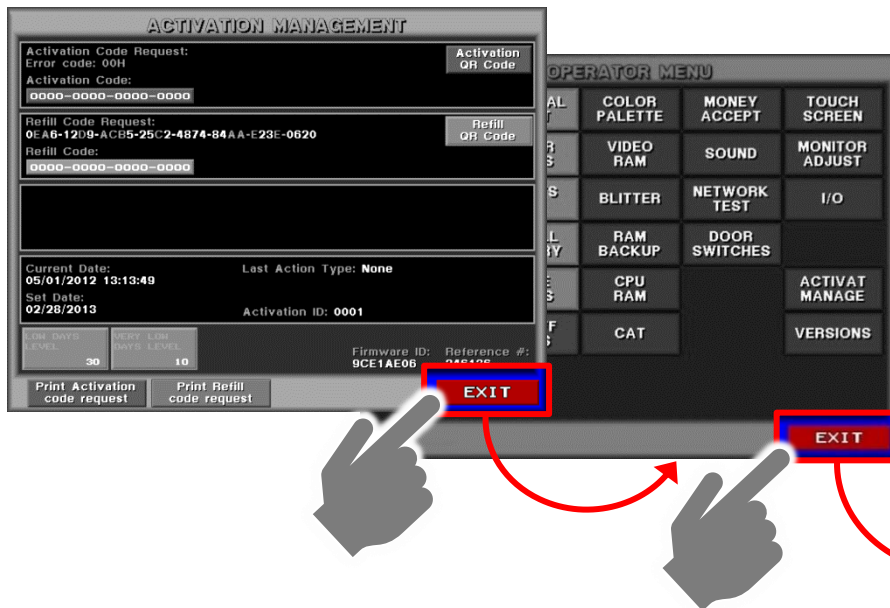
ACTIVATION MANAGEMENT

Activation Code Request:
Error code: 00H
Activation Code:
0000-0000-0000-0000

Activation QR Code

Refill Code Request:
0EA6-12D9-ACB5-25C2-4874-84AA-E23E-0620
Refill Code:
0000-0000-0000-0000

Refill QR Code

Current Date:
05/01/2012 13:13:49
Set Date:
02/28/2013

Last Action Type: None

Activation ID: 0001

LOW DAYS LEVEL 30

VERY LOW DAYS LEVEL 10

Firmware ID:
9CE1AE06

Reference #:
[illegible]

Print Activation code request

Print Refill code request

EXIT

OPERATOR MENU

| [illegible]AL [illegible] | COLOR PALETTE | MONEY ACCEPT | TOUCH SCREEN |
|---|---|---|---|
| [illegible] | VIDEO RAM | SOUND | MONITOR ADJUST |
| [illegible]S | BLITTER | NETWORK TEST | I/O |
| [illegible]L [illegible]RY | RAM BACKUP | DOOR SWITCHES | |
| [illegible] | CPU RAM | | ACTIVAT MANAGE |
| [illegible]F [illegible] | CAT | | VERSIONS |

EXIT